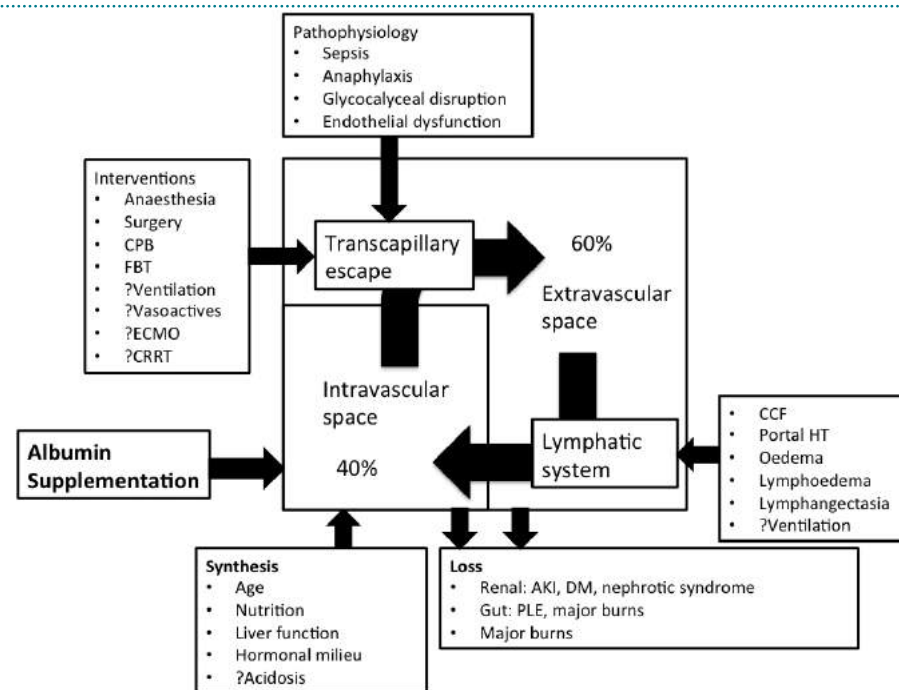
Pathophysiology
• Sepsis
• Anaphylaxis
• Glycocalyceal disruption
• Endothelial dysfunction

Interventions
• Anaesthesia
• Surgery
• CPB
• FBT
• ?Ventilation
• ?Vasoactives
• ?ECMO
• ?CRRT

Transcapillary escape

60%

Extravascular space

Intravascular space

40%

Lymphatic system

• CCF
• Portal HT
• Oedema
• Lymphoedema
• Lymphangectasia
• ?Ventilation

Albumin Supplementation

Synthesis
• Age
• Nutrition
• Liver function
• Hormonal milieu
• ?Acidosis

Loss
• Renal: AKI, DM, nephrotic syndrome
• Gut: PLE, major burns
• Major burns